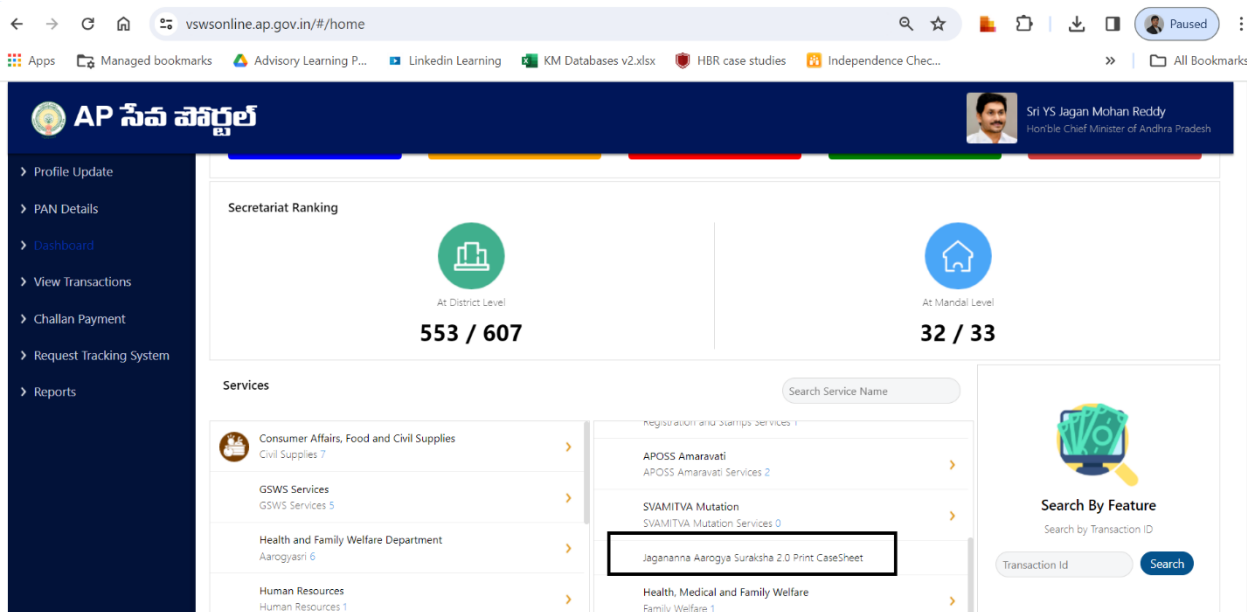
vswsonline.ap.gov.in/#/home

Paused

Apps  Managed bookmarks  Advisory Learning P...  Linkedin Learning  KM Databases v2.xlsx  HBR case studies  Independence Chec...  »  All Bookmarks

AP సేవ పోర్టల్

Sri YS Jagan Mohan Reddy
Hon'ble Chief Minister of Andhra Pradesh

Profile Update
PAN Details
Dashboard
View Transactions
Challan Payment
Request Tracking System
Reports

Secretariat Ranking

At District Level
553 / 607

At Mandal Level
32 / 33

Services

Search Service Name

Consumer Affairs, Food and Civil Supplies
Civil Supplies 7

GSWS Services
GSWS Services 5

Health and Family Welfare Department
Aarogyasri 6

Human Resources
Human Resources 1

Registration and Stamps Services 1

APOSS Amaravati
APOSS Amaravati Services 2

SVAMITVA Mutation
SVAMITVA Mutation Services 0

Jagananna Aarogya Suraksha 2.0 Print CaseSheet

Health, Medical and Family Welfare
Family Welfare 1

Search By Feature
Search by Transaction ID
Transaction Id
Search